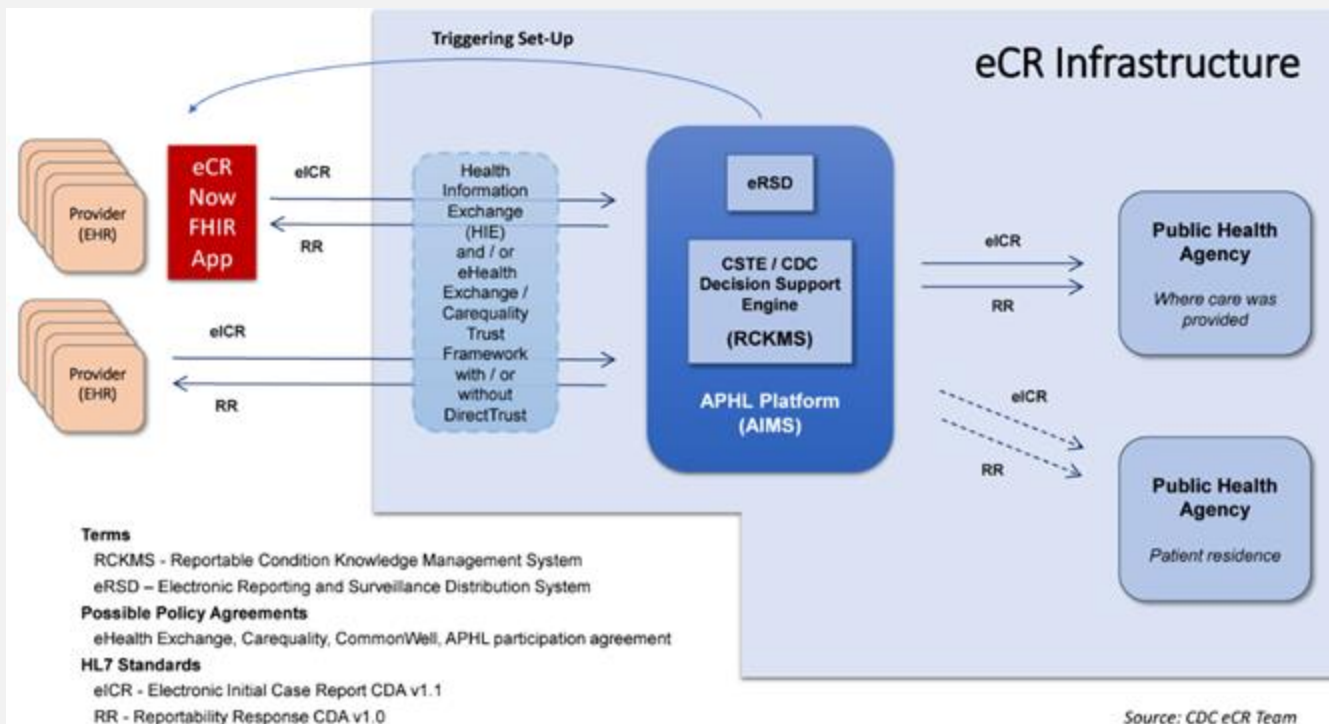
Triggering Set-Up

eCR Infrastructure

Provider (EHR)

eCR Now FHIR App

eICR

RR

Provider (EHR)

eICR

RR

Health Information Exchange (HIE) and / or eHealth Exchange / Carequality Trust Framework with / or without DirectTrust

eRSD

CSTE / CDC Decision Support Engine

(RCKMS)

APHL Platform (AIMS)

eICR

RR

Public Health Agency

Where care was provided

eICR

RR

Public Health Agency

Patient residence

Terms

RCKMS - Reportable Condition Knowledge Management System

eRSD – Electronic Reporting and Surveillance Distribution System

Possible Policy Agreements

eHealth Exchange, Carequality, CommonWell, APHL participation agreement

HL7 Standards

eICR - Electronic Initial Case Report CDA v1.1

RR - Reportability Response CDA v1.0

Source: CDC eCR Team